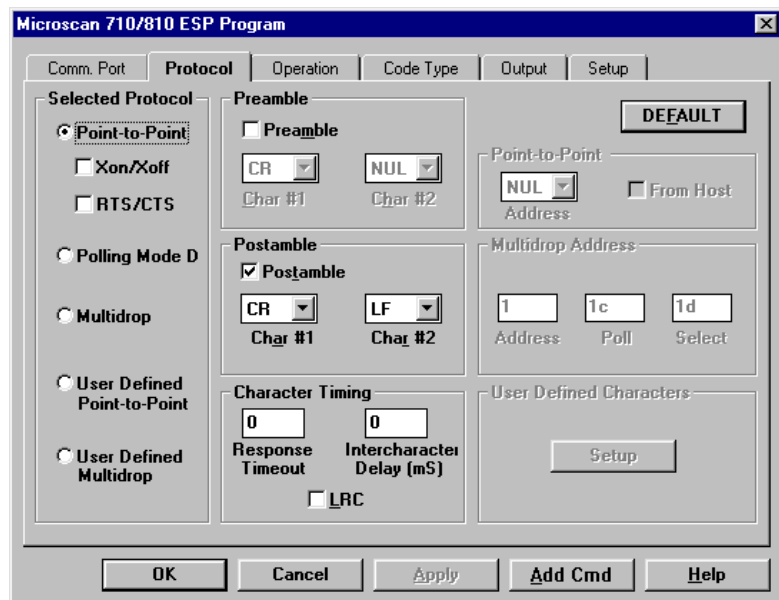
Microscan 710/810 ESP Program

Comm. Port | Protocol | Operation | Code Type | Output | Setup

Selected Protocol

Point-to-Point

Xon/Xoff

RTS/CTS

Polling Mode D

Multidrop

User Defined Point-to-Point

User Defined Multidrop

Preamble

Preamble

CR

NUL

Char #1

Char #2

Postamble

Postamble

CR

LF

Char #1

Char #2

Character Timing

0

0

Response Timeout

Intercharacter Delay (mS)

LRC

DEFAULT

Point-to-Point

NUL

Address

From Host

Multidrop Address

1

1c

1d

Address

Poll

Select

User Defined Characters

Setup

OK

Cancel

Apply

Add Cmd

Help